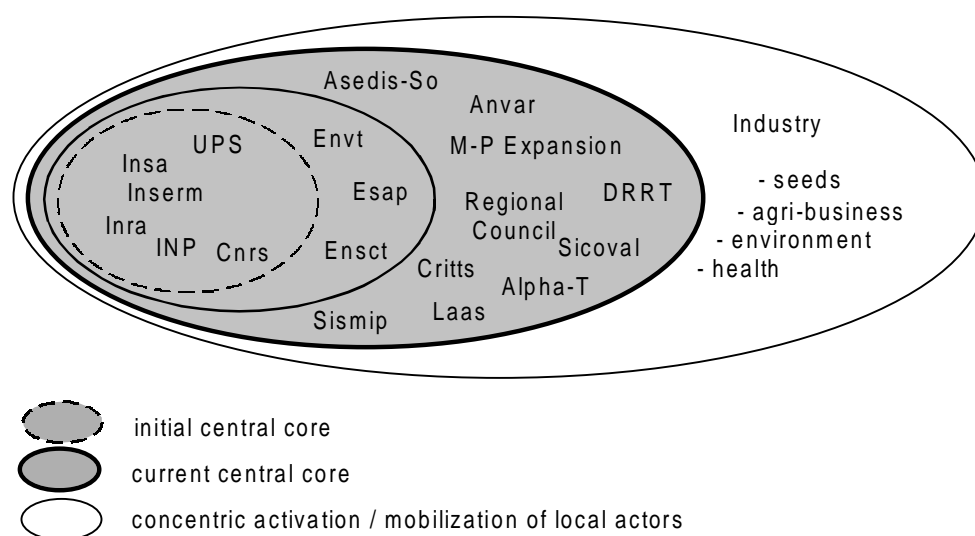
Asedis-So
Anvar
UPS
Envt
M-P Expansion
Industry
Insa
Inserm
Esap
Regional Council
DRRT
- seeds
- agri-business
- environment
- health
Inra
INP
Cnrs
Ensct
Critts
Sicoval
Alpha-T
Sismip
Laas

initial central core
current central core
concentric activation / mobilization of local actors